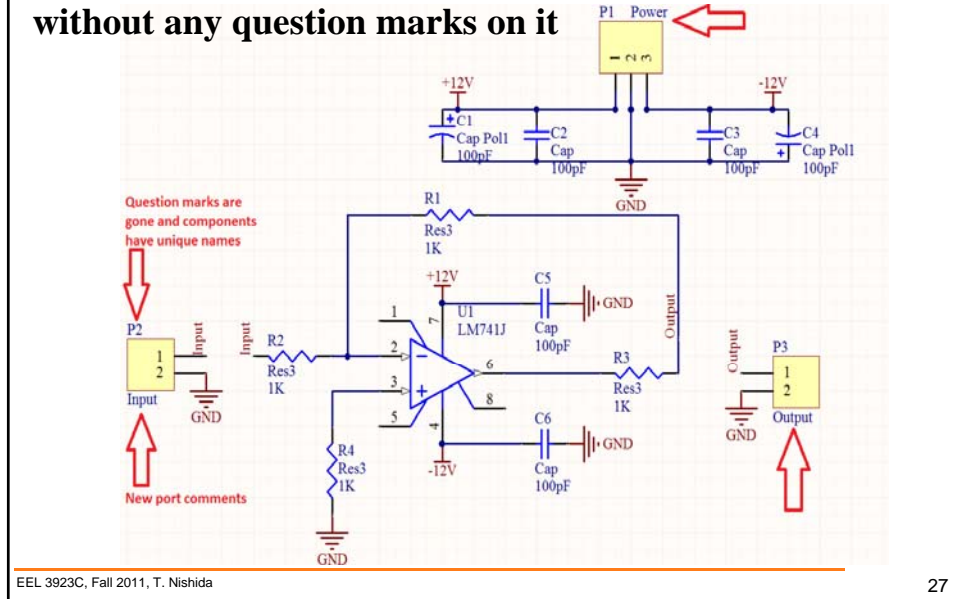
without any question marks on it

P1 Power
1 2 3

+12V
-12V
C1
Cap Pol1
100pF
C2
Cap
100pF
C3
Cap
100pF
C4
Cap Pol1
100pF
GND

Question marks are gone and components have unique names

R1
Res3
1K

+12V
C5
GND
U1
LM741J
Cap
100pF
Output

P2
1
2
Input
Input
GND
Input
R2
Res3
1K
7
1
2
3
5
4
6
8
R3
Res3
1K
-12V
C6
GND
Cap
100pF

P3
Output
1
2
Output
GND

R4
Res3
1K
GND

New port comments

EEL 3923C, Fall 2011, T. Nishida

27